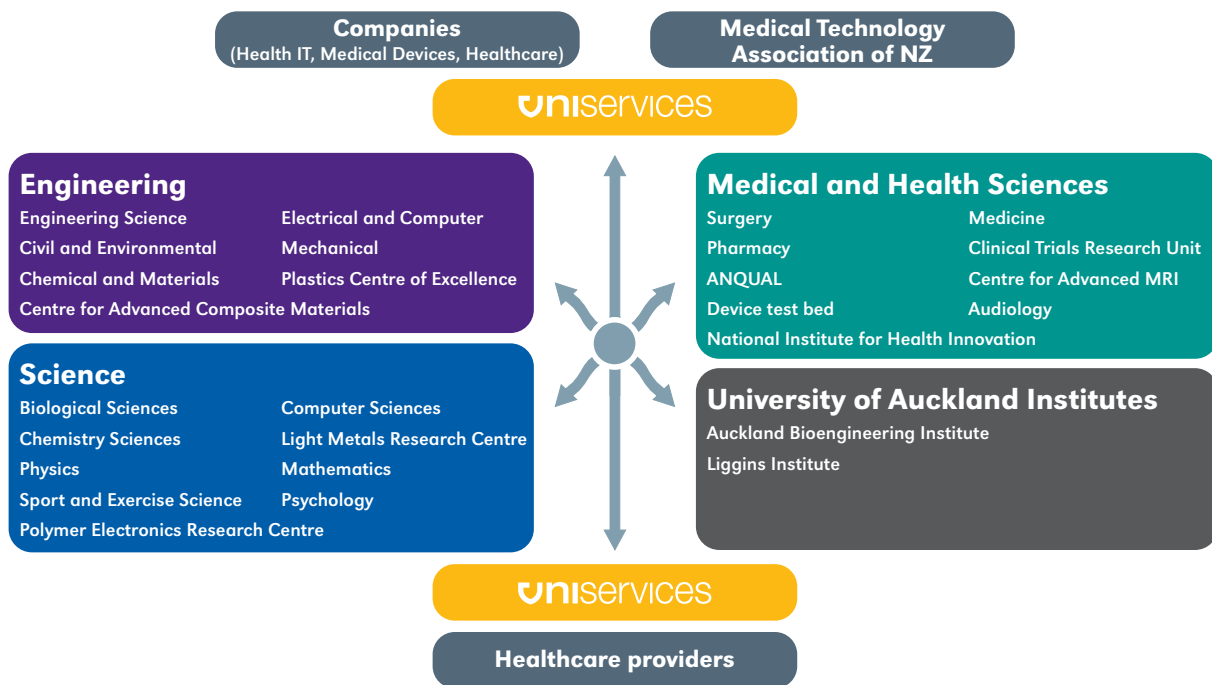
Companies
(Health IT, Medical Devices, Healthcare)

Medical Technology Association of NZ

uniservices

Engineering
Engineering Science
Electrical and Computer
Civil and Environmental
Mechanical
Chemical and Materials
Plastics Centre of Excellence
Centre for Advanced Composite Materials

Science
Biological Sciences
Computer Sciences
Chemistry Sciences
Light Metals Research Centre
Physics
Mathematics
Sport and Exercise Science
Psychology
Polymer Electronics Research Centre

Medical and Health Sciences
Surgery
Medicine
Pharmacy
Clinical Trials Research Unit
ANQUAL
Centre for Advanced MRI
Device test bed
Audiology
National Institute for Health Innovation

University of Auckland Institutes
Auckland Bioengineering Institute
Liggins Institute

uniservices

Healthcare providers